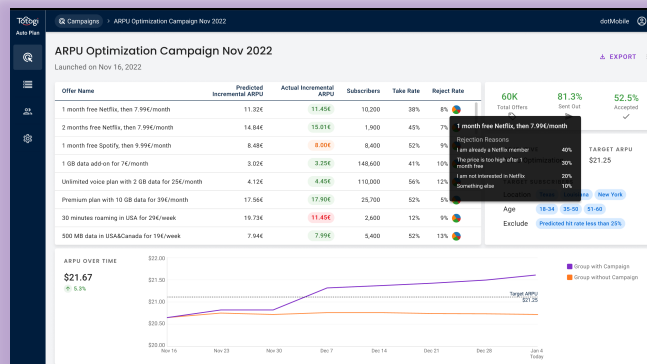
Totogi Auto Plan

Campaigns > ARPU Optimization Campaign Nov 2022

dotMobile

ARPU Optimization Campaign Nov 2022

Launched on Nov 16, 2022

EXPORT

| Offer Name | Predicted Incremental ARPU | Actual Incremental ARPU | Subscribers | Take Rate | Reject Rate |
|---|---|---|---|---|---|
| 1 month free Netflix, then 7.99€/month | 11.32€ | 11.45€ | 10,200 | 38% | 8% |
| 2 months free Netflix, then 7.99€/month | 14.84€ | 15.01€ | 1,900 | 45% | 7% |
| 1 month free Spotify, then 9.99€/month | 8.48€ | 8.00€ | 8,400 | 52% | 9% |
| 1 GB data add-on for 7€/month | 3.02€ | 3.25€ | 148,600 | 41% | 10% |
| Unlimited voice plan with 2 GB data for 25€/month | 4.12€ | 4.45€ | 110,000 | 56% | 12% |
| Premium plan with 10 GB data for 39€/month | 17.56€ | 17.90€ | 25,700 | 52% | 9% |
| 30 minutes roaming in USA for 29€/week | 19.73€ | 11.45€ | 2,600 | 12% | 9% |
| 500 MB data in USA&Canada for 19€/week | 7.94€ | 7.99€ | 5,400 | 52% | 13% |

1 month free Netflix, then 7.99€/month

Rejection Reasons

| | |
|---|---|
| I am already a Netflix member | 40% |
| The price is too high after 1 month free | 30% |
| I am not interested in Netflix | 20% |
| Something else | 10% |

60K Total Offers

81.3% Sent Out

52.5% Accepted

TARGET ARPU $21.25

New York

Age 18-34 35-50 51-60

Exclude Predicted hit rate less than 25%

ARPU OVER TIME

$21.67

5.3%

$22.00
$21.50
$21.00
$20.50
$20.00

Target ARPU $21.25

Nov 16 Nov 23 Nov 30 Dec 7 Dec 14 Dec 21 Dec 28 Jan 4 2023

Group with Campaign
Group without Campaign